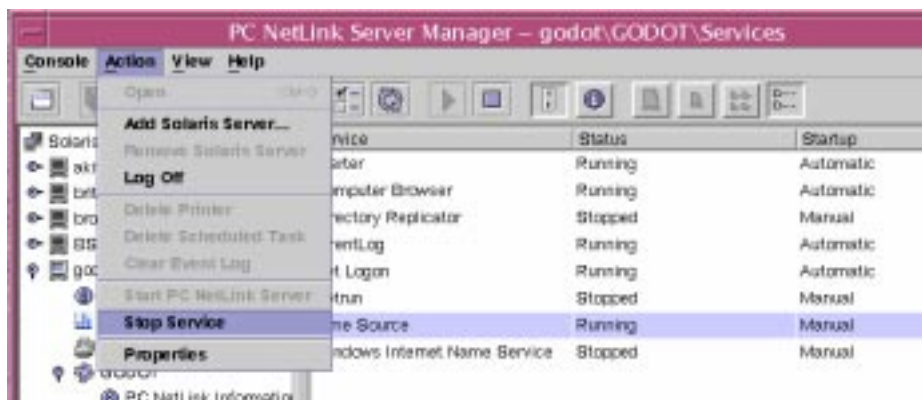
PC NetLink Server Manager – godot\GODOT\Services

Console Action View Help

Open Ctrl-O
Add Solaris Server...
Remove Solaris Server
Log Off
Delete Printer
Delete Scheduled Task
Clear Event Log
Start PC NetLink Server
Stop Service
Properties

Solaris
akt
bet
bro
BS
god
GODOT
PC NetLink Informatio

| ervice | Status | Startup |
|---|---|---|
| erter | Running | Automatic |
| omputer Browser | Running | Automatic |
| irectory Replicator | Stopped | Manual |
| ventLog | Running | Automatic |
| et Logon | Running | Automatic |
| etrun | Stopped | Manual |
| me Source | Running | Manual |
| indows Internet Name Service | Stopped | Manual |